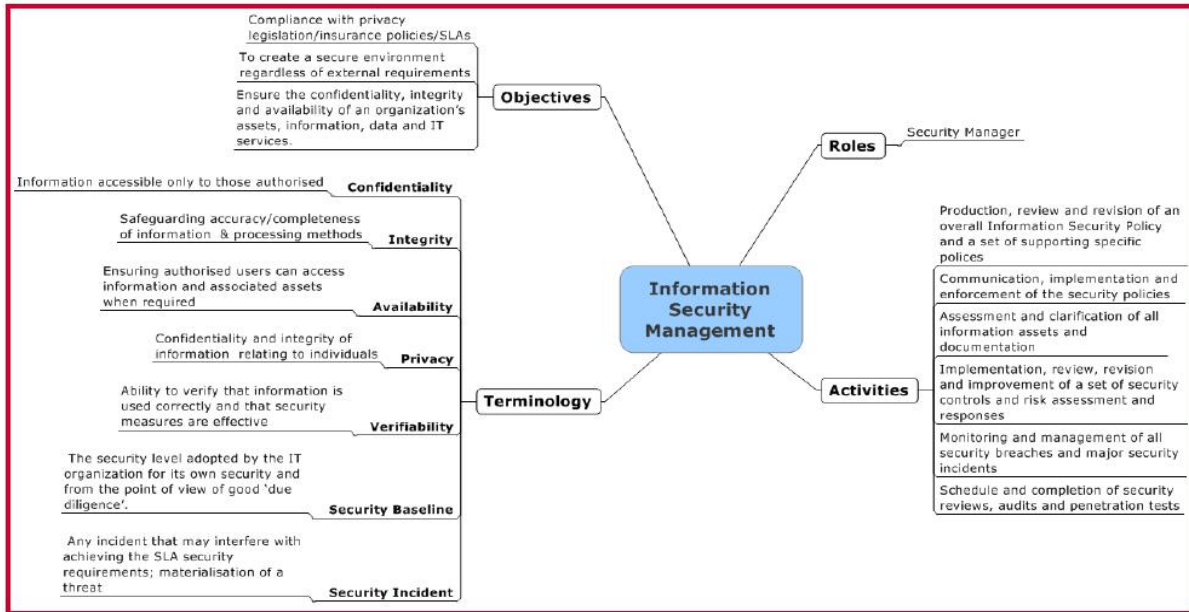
Information Security Management

Objectives

Compliance with privacy legislation/insurance policies/SLAs

To create a secure environment regardless of external requirements

Ensure the confidentiality, integrity and availability of an organization's assets, information, data and IT services.

Roles

Security Manager

Terminology

Confidentiality

Information accessible only to those authorised

Integrity

Safeguarding accuracy/completeness of information & processing methods

Availability

Ensuring authorised users can access information and associated assets when required

Privacy

Confidentiality and integrity of information relating to individuals

Verifiability

Ability to verify that information is used correctly and that security measures are effective

Security Baseline

The security level adopted by the IT organization for its own security and from the point of view of good 'due diligence'.

Security Incident

Any incident that may interfere with achieving the SLA security requirements; materialisation of a threat

Activities

Production, review and revision of an overall Information Security Policy and a set of supporting specific polices

Communication, implementation and enforcement of the security policies

Assessment and clarification of all information assets and documentation

Implementation, review, revision and improvement of a set of security controls and risk assessment and responses

Monitoring and management of all security breaches and major security incidents

Schedule and completion of security reviews, audits and penetration tests